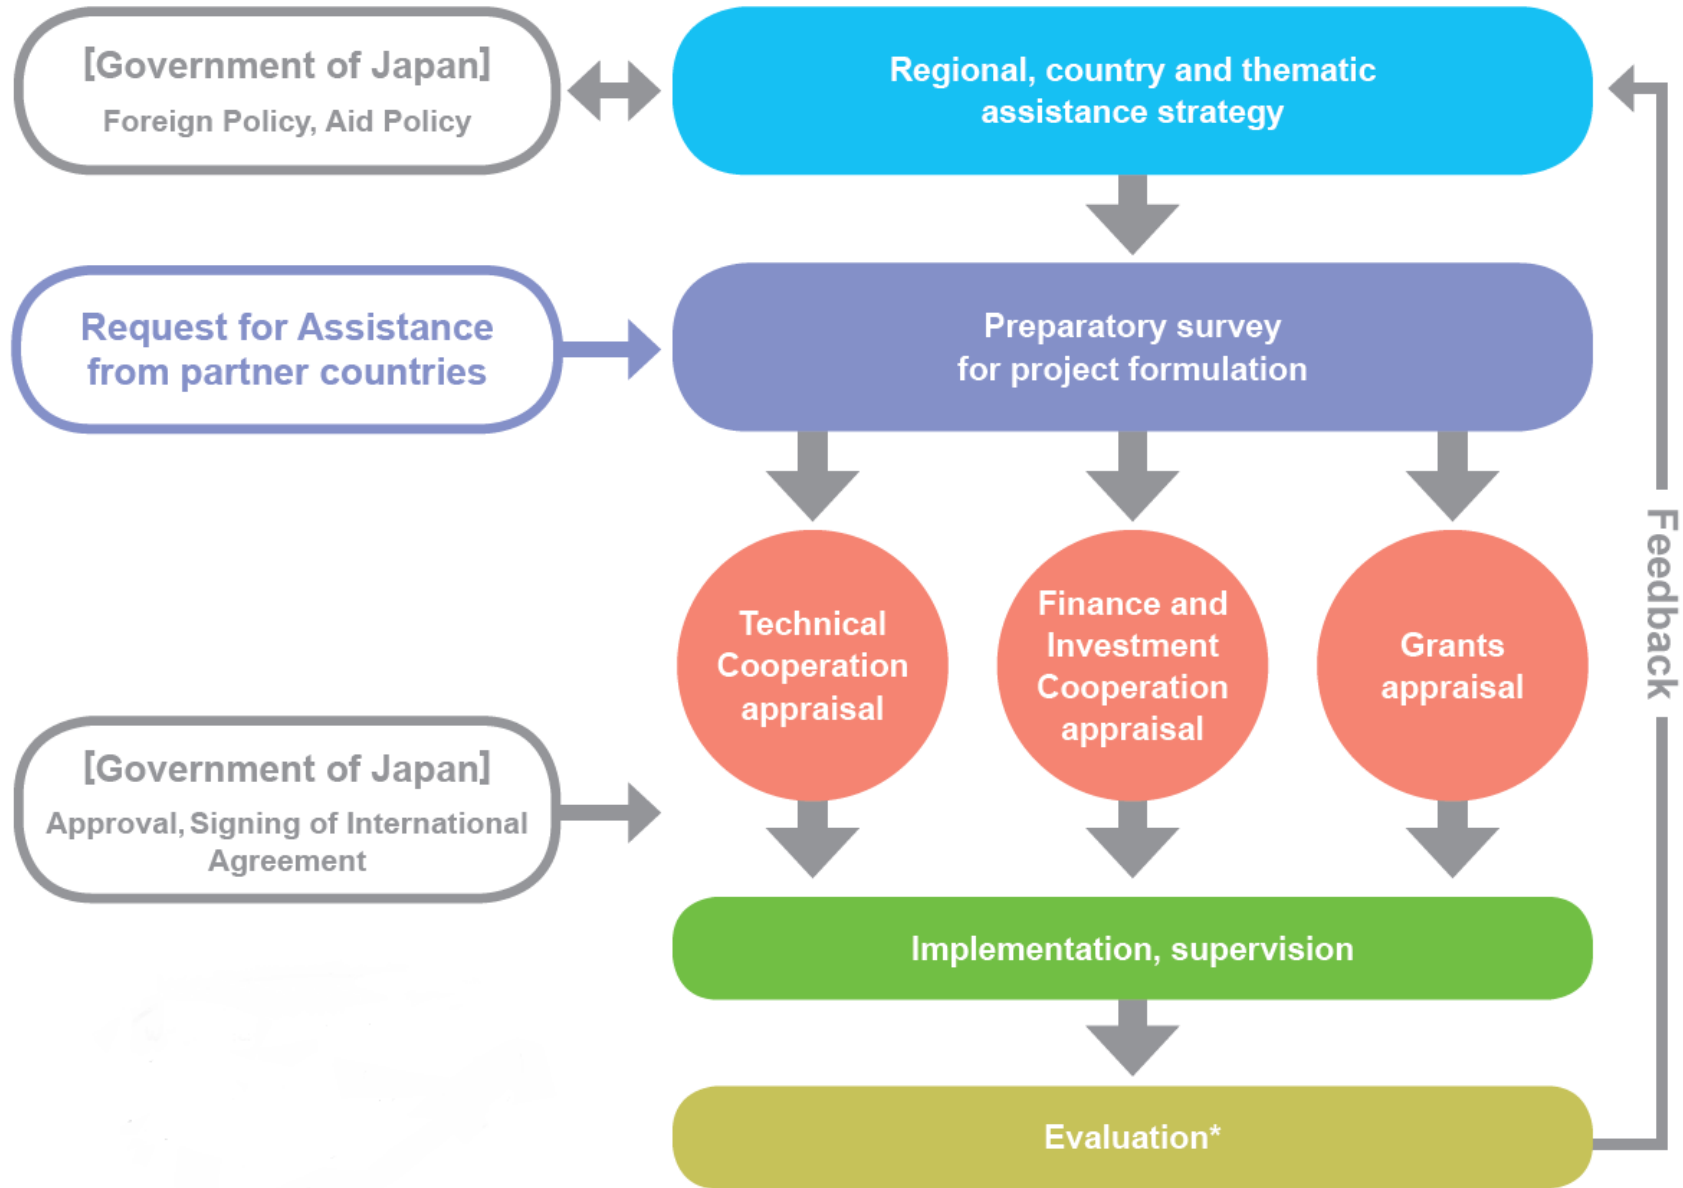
[Government of Japan]
Foreign Policy, Aid Policy

Regional, country and thematic assistance strategy

Request for Assistance from partner countries

Preparatory survey for project formulation

Technical Cooperation appraisal

Finance and Investment Cooperation appraisal

Grants appraisal

[Government of Japan]
Approval, Signing of International Agreement

Implementation, supervision

Evaluation*

Feedback